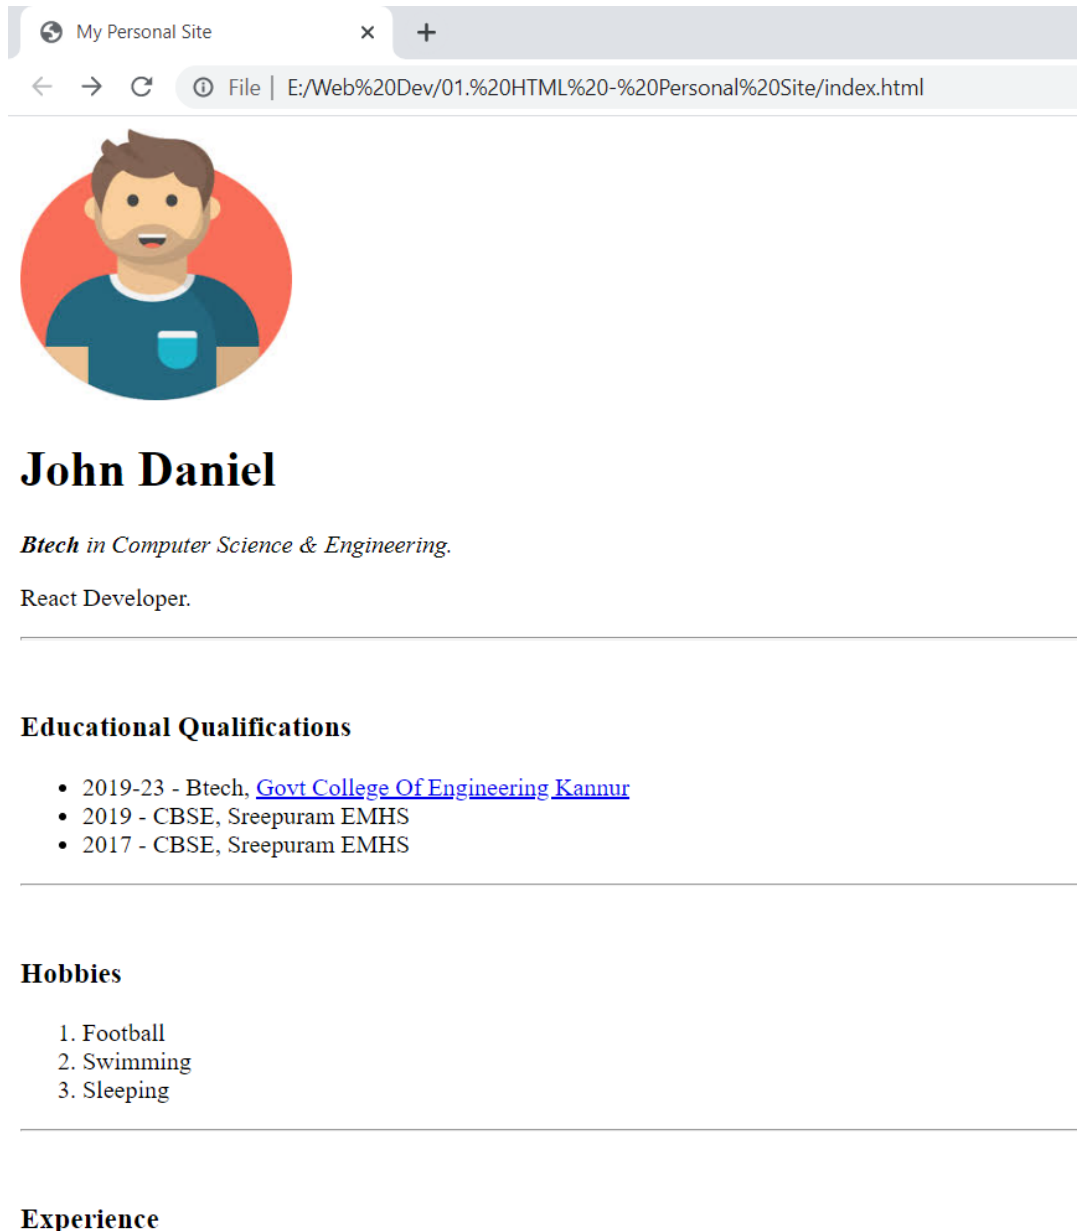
My Personal Site ×
+

File | E:/Web%20Dev/01.%20HTML%20-%20Personal%20Site/index.html

# John Daniel

***Btech*** *in Computer Science & Engineering.*

React Developer.

---

### Educational Qualifications

- 2019-23 - Btech, Govt College Of Engineering Kannur
- 2019 - CBSE, Sreepuram EMHS
- 2017 - CBSE, Sreepuram EMHS

---

### Hobbies

1. Football
2. Swimming
3. Sleeping

---

### Experience